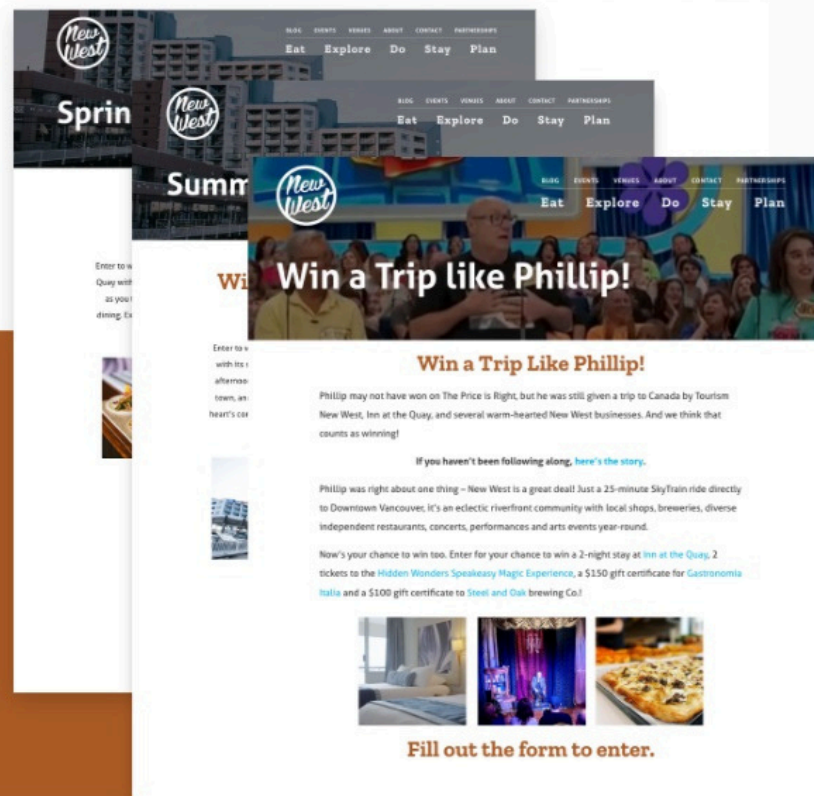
New West

BLOG EVENTS VENUES ABOUT CONTACT PARTNERSHIPS

Eat Explore Do Stay Plan

Sprin

Enter to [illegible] Quay with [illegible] as you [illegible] dining. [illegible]

New West

BLOG EVENTS VENUES ABOUT CONTACT PARTNERSHIPS

Eat Explore Do Stay Plan

Summ

Wi

Enter to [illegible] with its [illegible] afternoo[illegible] town, as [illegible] heart's co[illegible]

New West

BLOG EVENTS VENUES ABOUT CONTACT PARTNERSHIPS

Eat Explore Do Stay Plan

Win a Trip like Phillip!

Win a Trip Like Phillip!

Phillip may not have won on The Price is Right, but he was still given a trip to Canada by Tourism New West, Inn at the Quay, and several warm-hearted New West businesses. And we think that counts as winning!

If you haven't been following along, here's the story.

Phillip was right about one thing – New West is a great deal! Just a 25-minute SkyTrain ride directly to Downtown Vancouver, it's an eclectic riverfront community with local shops, breweries, diverse independent restaurants, concerts, performances and arts events year-round.

Now's your chance to win too. Enter for your chance to win a 2-night stay at Inn at the Quay, 2 tickets to the Hidden Wonders Speakeasy Magic Experience, a $150 gift certificate for Gastronomia Italia and a $100 gift certificate to Steel and Oak brewing Co.!

Fill out the form to enter.